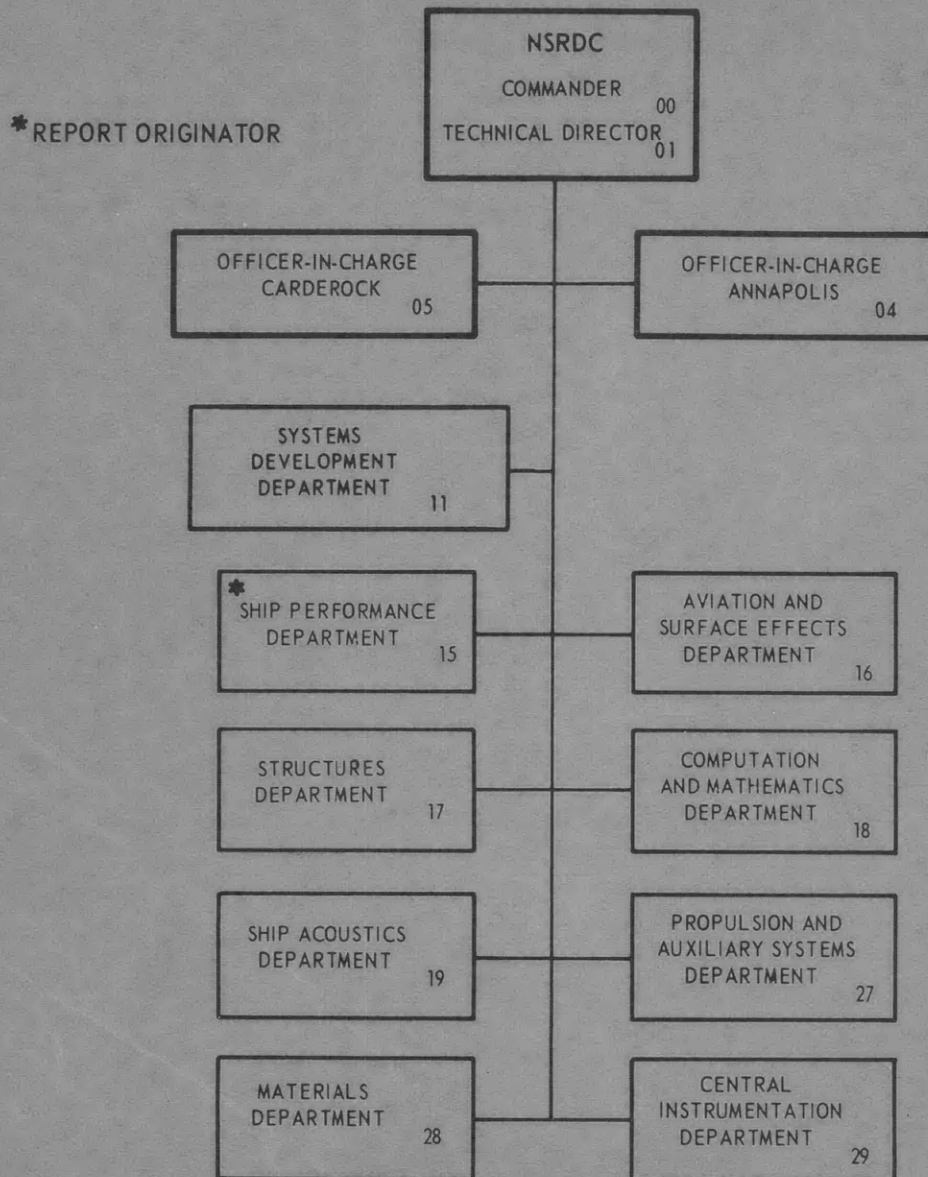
NSRDC
COMMANDER 00
TECHNICAL DIRECTOR 01

*REPORT ORIGINATOR

OFFICER-IN-CHARGE CARDEROCK 05

OFFICER-IN-CHARGE ANNAPOLIS 04

SYSTEMS DEVELOPMENT DEPARTMENT 11

*SHIP PERFORMANCE DEPARTMENT 15

AVIATION AND SURFACE EFFECTS DEPARTMENT 16

STRUCTURES DEPARTMENT 17

COMPUTATION AND MATHEMATICS DEPARTMENT 18

SHIP ACOUSTICS DEPARTMENT 19

PROPULSION AND AUXILIARY SYSTEMS DEPARTMENT 27

MATERIALS DEPARTMENT 28

CENTRAL INSTRUMENTATION DEPARTMENT 29